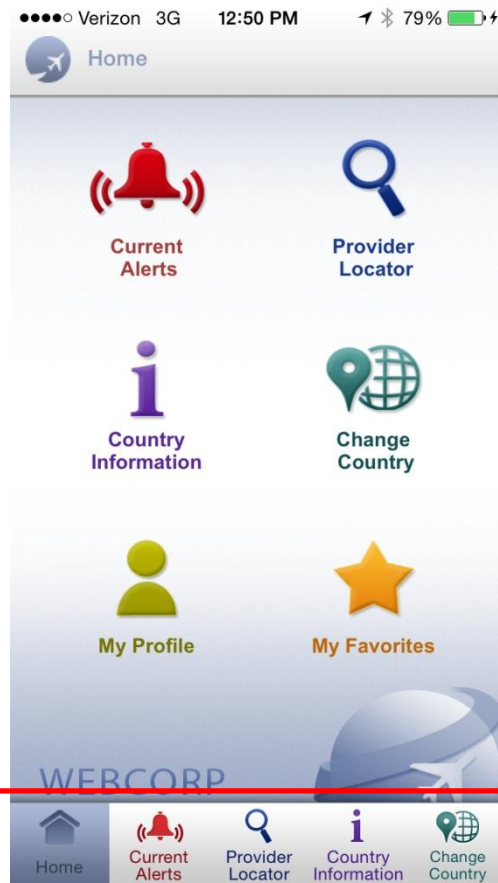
●●●●○ Verizon 3G 12:50 PM 79%

Home

Current Alerts

Provider Locator

Country Information

Change Country

My Profile

My Favorites

WEBCORP

Home

Current Alerts

Provider Locator

Country Information

Change Country